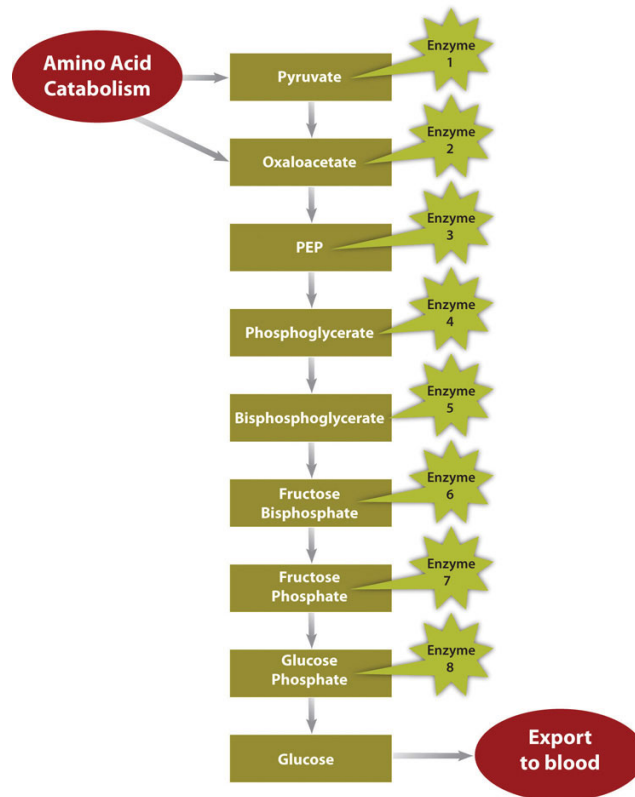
Amino Acid Catabolism

Pyruvate

Enzyme 1

Oxaloacetate

Enzyme 2

PEP

Enzyme 3

Phosphoglycerate

Enzyme 4

Bisphosphoglycerate

Enzyme 5

Fructose Bisphosphate

Enzyme 6

Fructose Phosphate

Enzyme 7

Glucose Phosphate

Enzyme 8

Glucose

Export to blood